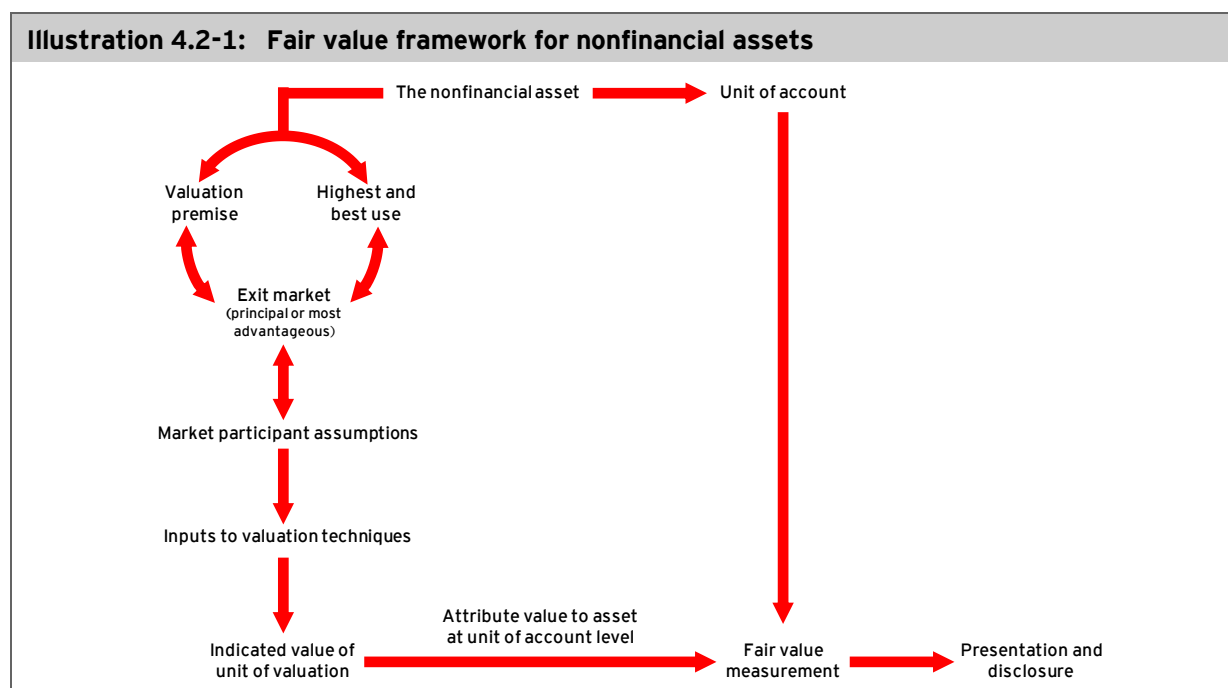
Illustration 4.2-1: Fair value framework for nonfinancial assets

The nonfinancial asset

Unit of account

Valuation premise

Highest and best use

Exit market
(principal or most advantageous)

Market participant assumptions

Inputs to valuation techniques

Indicated value of unit of valuation

Attribute value to asset at unit of account level

Fair value measurement

Presentation and disclosure